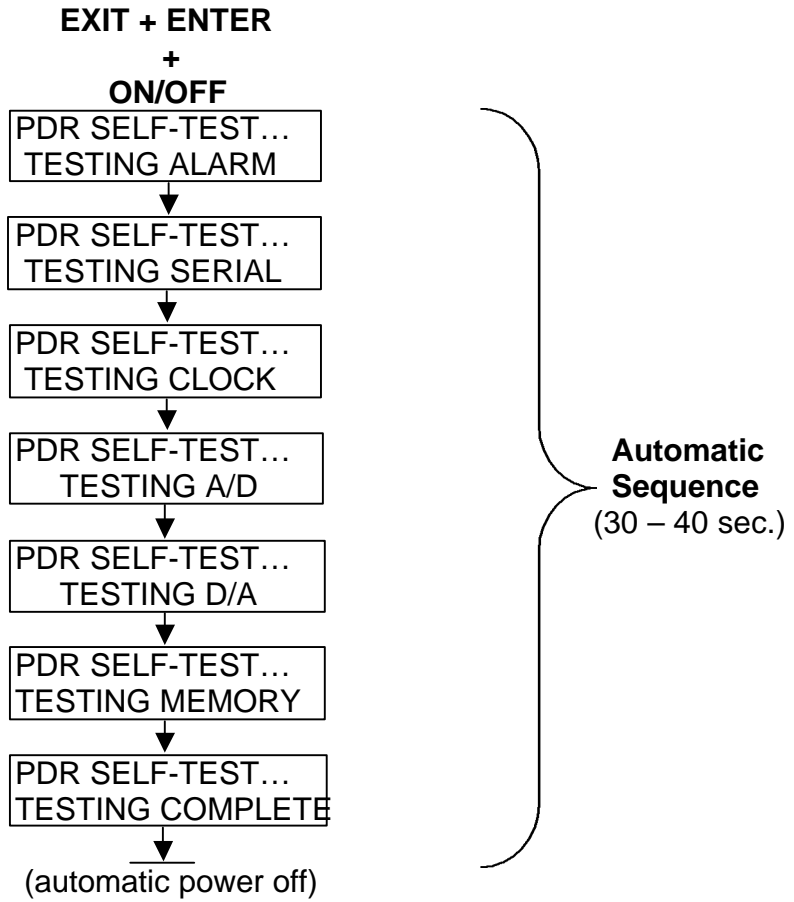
EXIT + ENTER
+
ON/OFF

PDR SELF-TEST…
TESTING ALARM

PDR SELF-TEST…
TESTING SERIAL

PDR SELF-TEST…
TESTING CLOCK

PDR SELF-TEST…
TESTING A/D

PDR SELF-TEST…
TESTING D/A

PDR SELF-TEST…
TESTING MEMORY

PDR SELF-TEST…
TESTING COMPLETE

(automatic power off)

Automatic Sequence (30 – 40 sec.)